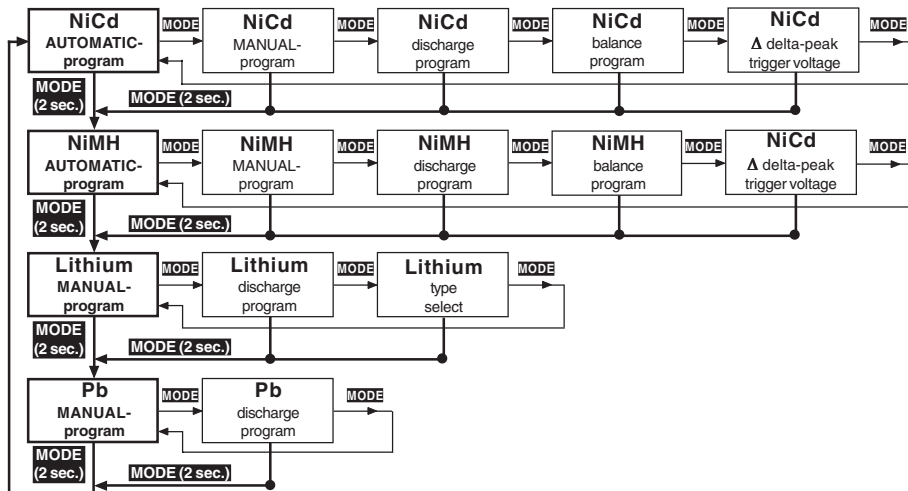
NiCd AUTOMATIC-program
MODE
NiCd MANUAL-program
MODE
NiCd discharge program
MODE
NiCd balance program
MODE
NiCd $\Delta$ delta-peak trigger voltage
MODE
MODE (2 sec.)
MODE (2 sec.)

NiMH AUTOMATIC-program
MODE
NiMH MANUAL-program
MODE
NiMH discharge program
MODE
NiMH balance program
MODE
NiCd $\Delta$ delta-peak trigger voltage
MODE
MODE (2 sec.)
MODE (2 sec.)

Lithium MANUAL-program
MODE
Lithium discharge program
MODE
Lithium type select
MODE
MODE (2 sec.)
MODE (2 sec.)

Pb MANUAL-program
MODE
Pb discharge program
MODE
MODE (2 sec.)
MODE (2 sec.)